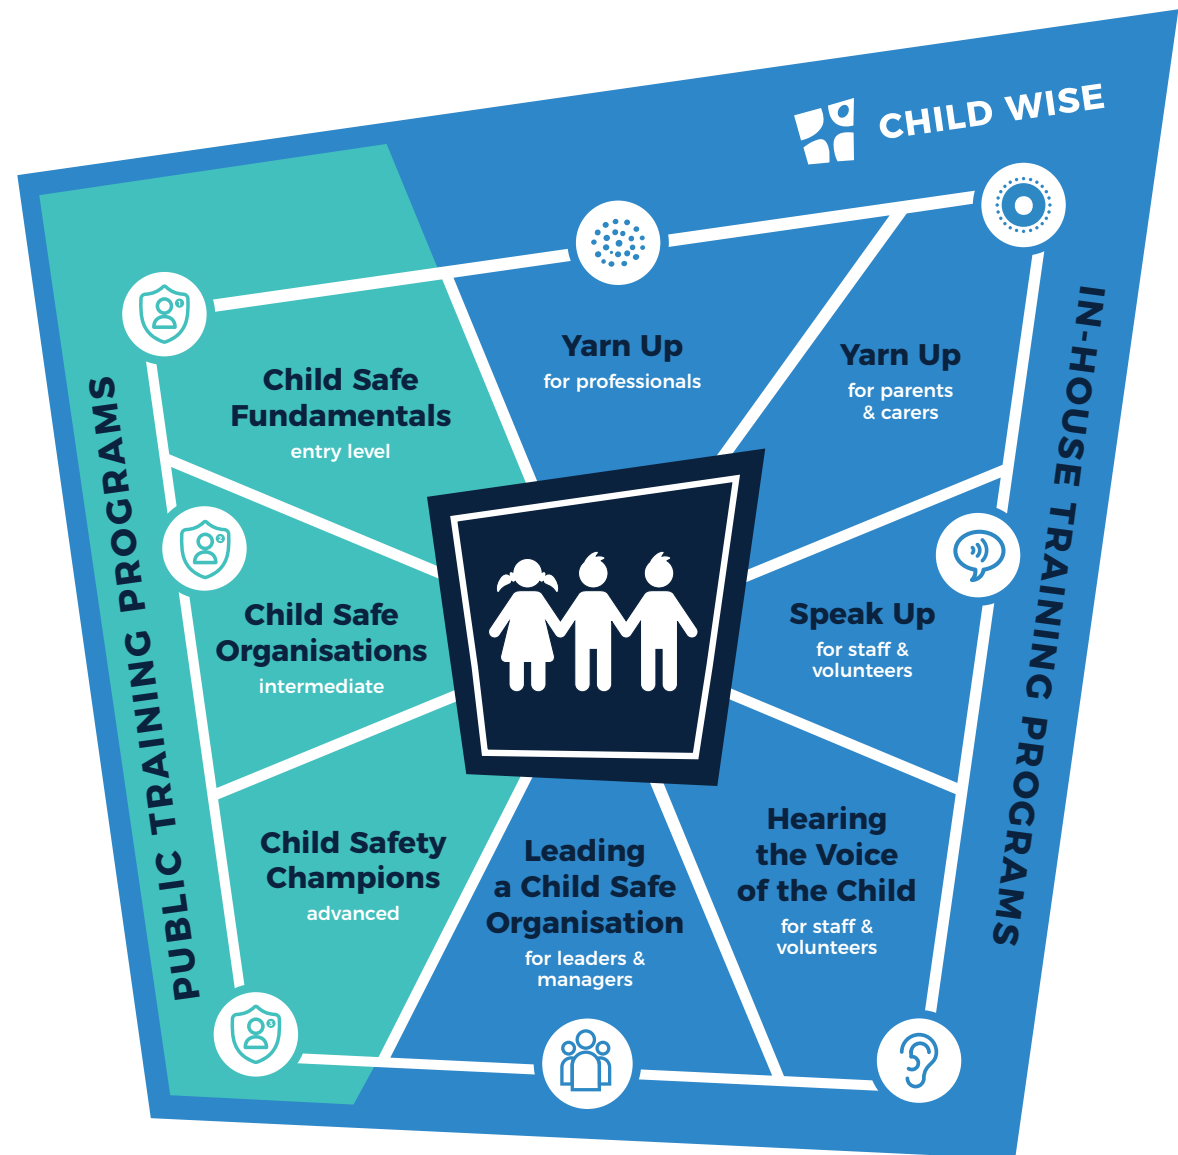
CHILD WISE

PUBLIC TRAINING PROGRAMS

IN-HOUSE TRAINING PROGRAMS

Child Safe Fundamentals
entry level

Child Safe Organisations
intermediate

Child Safety Champions
advanced

Yarn Up
for professionals

Yarn Up
for parents & carers

Speak Up
for staff & volunteers

Hearing the Voice of the Child
for staff & volunteers

Leading a Child Safe Organisation
for leaders & managers